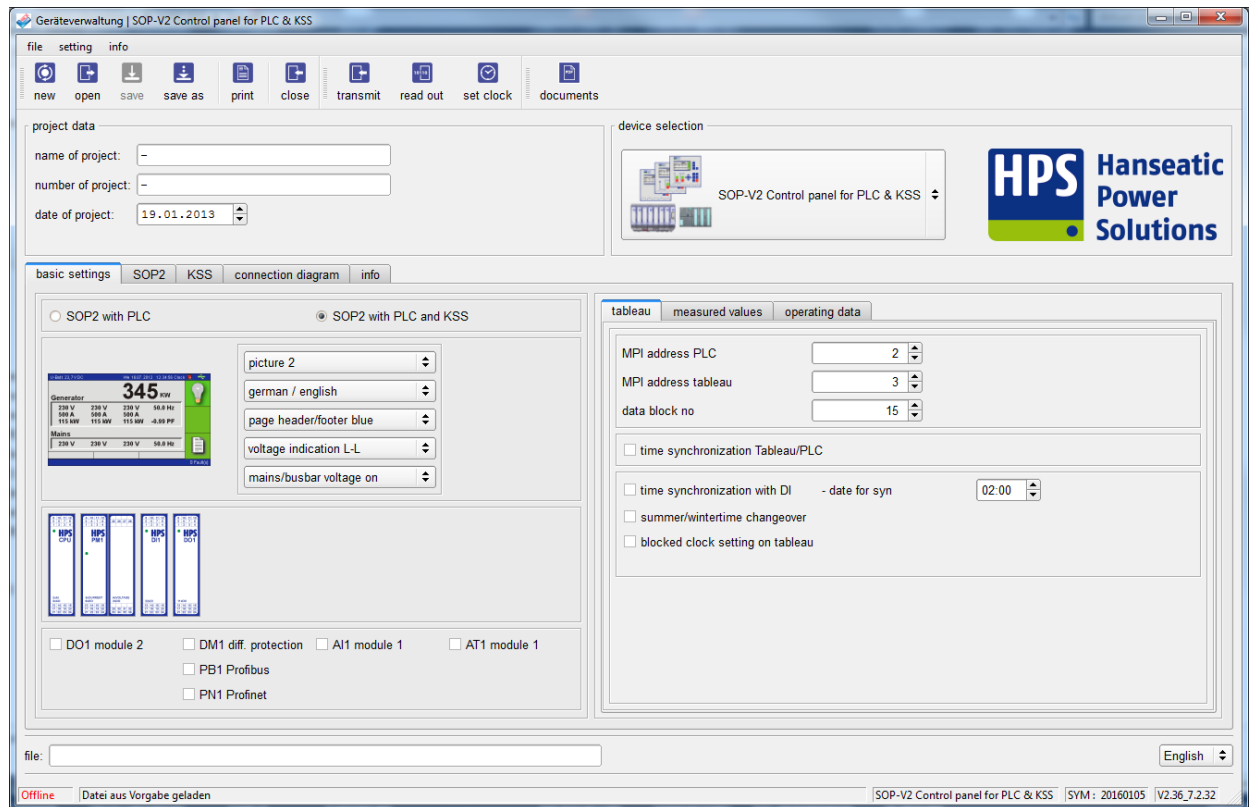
Geräteverwaltung | SOP-V2 Control panel for PLC & KSS

file setting info

new open save save as print close transmit read out set clock documents

project data

name of project: –

number of project: –

date of project: 19.01.2013

device selection

SOP-V2 Control panel for PLC & KSS

HPS Hanseatic Power Solutions

basic settings SOP2 KSS connection diagram info

SOP2 with PLC SOP2 with PLC and KSS

Generator 345 kW
230 V 230 V 230 V 50.0 Hz
500 A 500 A 500 A
115 kW 115 kW 115 kW -0.99 PF
Mains
230 V 230 V 230 V 50.0 Hz

picture 2
german / english
page header/footer blue
voltage indication L-L
mains/busbar voltage on

HPS CPU HPS PM1 HPS DI1 HPS DO1

DO1 module 2 DM1 diff. protection AI1 module 1 AT1 module 1
PB1 Profibus
PN1 Profinet

tableau measured values operating data

MPI address PLC 2
MPI address tableau 3
data block no 15

time synchronization Tableau/PLC

time synchronization with DI - date for syn 02:00
summer/wintertime changeover
blocked clock setting on tableau

file:

English

Offline Datei aus Vorgabe geladen SOP-V2 Control panel for PLC & KSS SYM : 20160105 V2.36_7.2.32